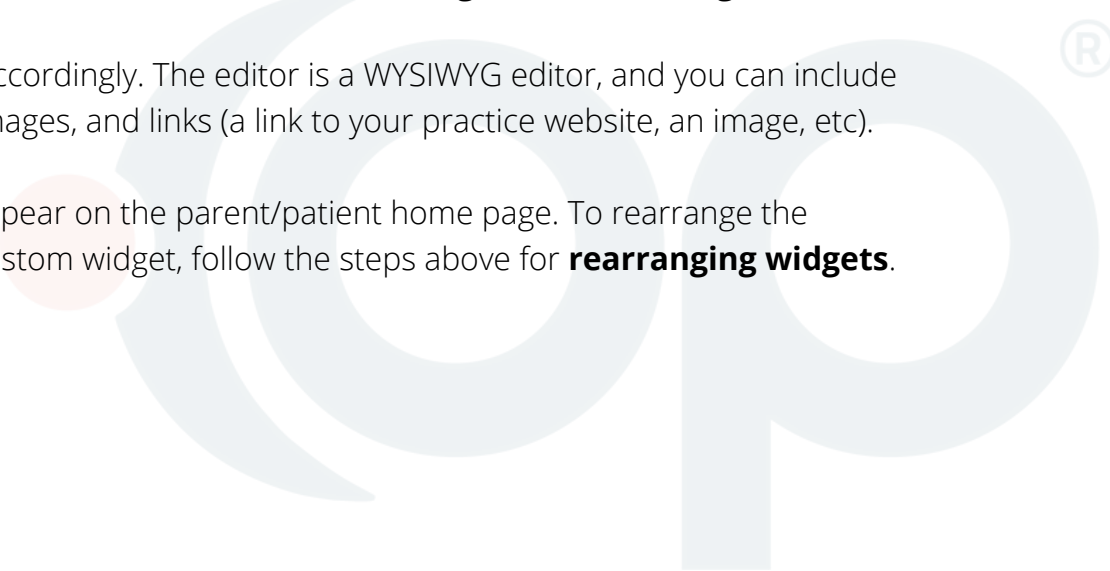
ccordingly. The editor is a WYSIWYG editor, and you can include nages, and links (a link to your practice website, an image, etc).

pear on the parent/patient home page. To rearrange the stom widget, follow the steps above for **rearranging widgets**.